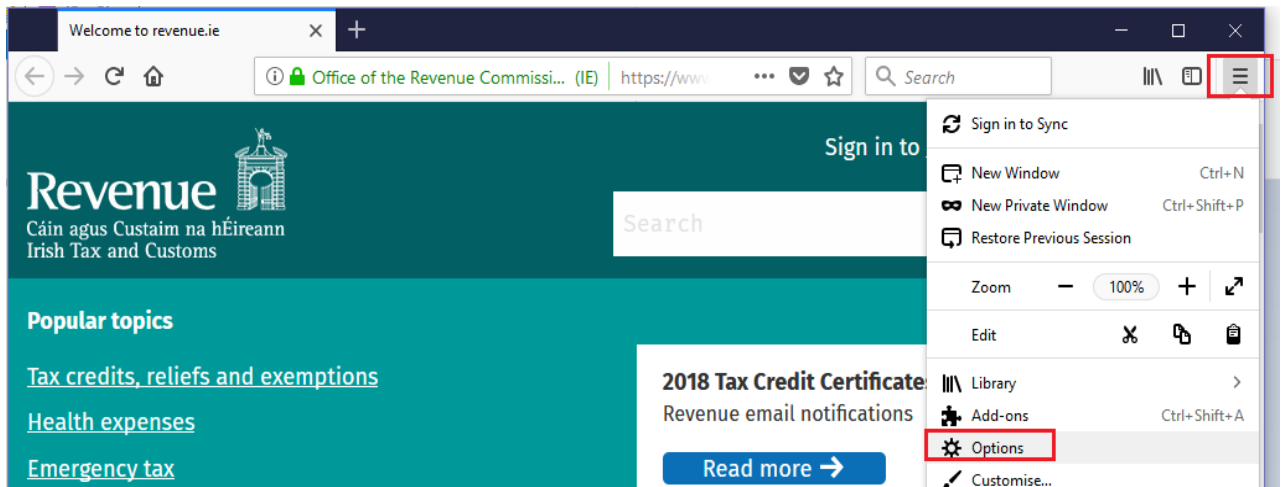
Welcome to revenue.ie

Office of the Revenue Commissi... (IE) https://www

Search

Revenue
Cáin agus Custaim na hÉireann
Irish Tax and Customs

Sign in to

Search

Popular topics

Tax credits, reliefs and exemptions

Health expenses

Emergency tax

2018 Tax Credit Certificates
Revenue email notifications

Read more

Sign in to Sync

New Window Ctrl+N

New Private Window Ctrl+Shift+P

Restore Previous Session

Zoom − 100% +

Edit

Library

Add-ons Ctrl+Shift+A

Options

Customise...